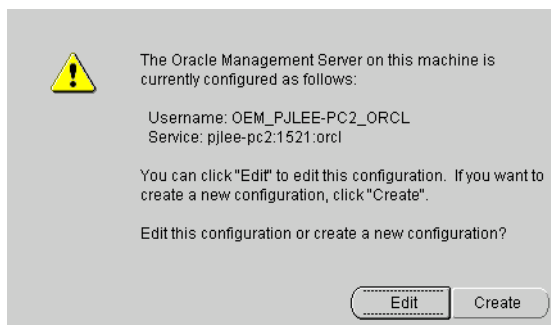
The Oracle Management Server on this machine is currently configured as follows:

Username: OEM_PJLEE-PC2_ORCL
Service: pjlee-pc2:1521:orcl

You can click "Edit" to edit this configuration. If you want to create a new configuration, click "Create".

Edit this configuration or create a new configuration?

Edit

Create